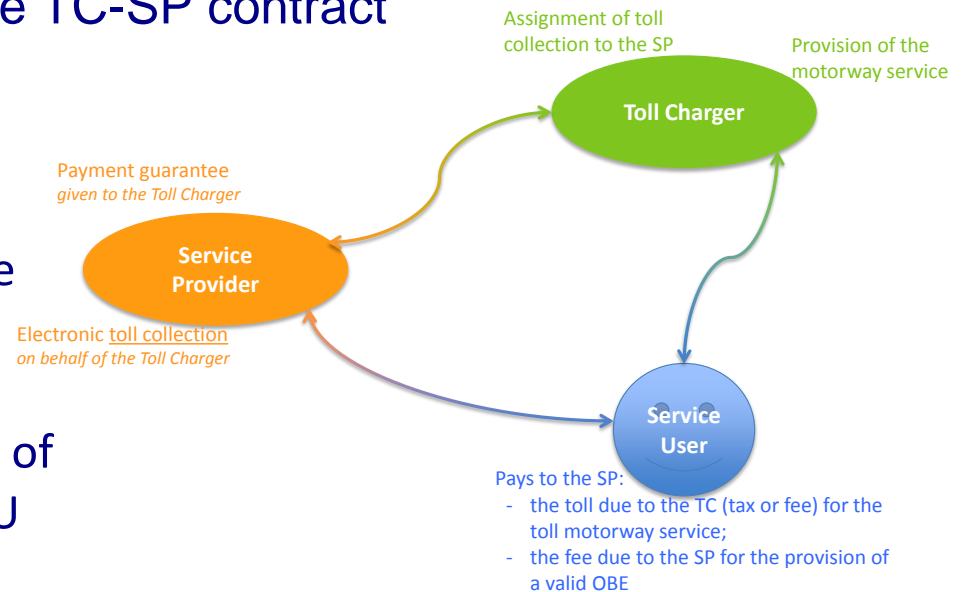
e TC-SP contract

e

of
U

Assignment of toll collection to the SP

Provision of the motorway service

Toll Charger

Payment guarantee
*given to the Toll Charger*

Service Provider

Electronic toll collection
*on behalf of the Toll Charger*

Service User

Pays to the SP:
- the toll due to the TC (tax or fee) for the toll motorway service;
- the fee due to the SP for the provision of a valid OBE